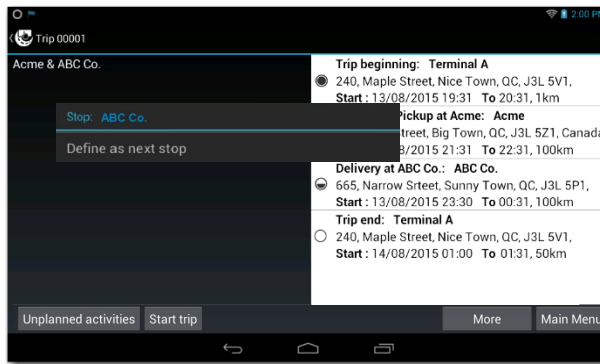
2:00 PM

Trip 00001

Acme & ABC Co.

Stop: ABC Co.

Define as next stop

Trip beginning: Terminal A
240, Maple Street, Nice Town, QC, J3L 5V1,
Start : 13/08/2015 19:31 To 20:31, 1km

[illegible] Pickup at Acme: Acme
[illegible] Street, Big Town, QC, J3L 5Z1, Canada
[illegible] 8/2015 21:31 To 22:31, 100km

Delivery at ABC Co.: ABC Co.
665, Narrow Srteet, Sunny Town, QC, J3L 5P1,
Start : 13/08/2015 23:30 To 00:31, 100km

Trip end: Terminal A
240, Maple Street, Nice Town, QC, J3L 5V1,
Start : 14/08/2015 01:00 To 01:31, 50km

Unplanned activities
Start trip
More
Main Menu